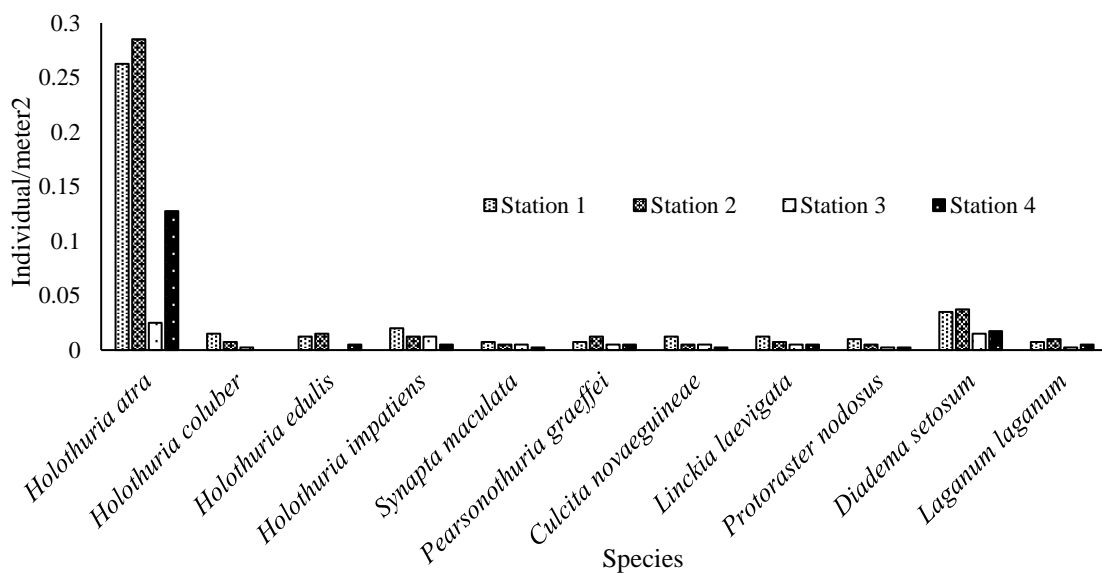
0.3
0.25
0.2
0.15
0.1
0.05
0

Individual/meter2

Station 1
Station 2
Station 3
Station 4

Holothuria atra
Holothuria coluber
Holothuria edulis
Holothuria impatiens
Synapta maculata
Pearsonothuria graeffei
Culcita novaeguineae
Linckia laevigata
Protoraster nodosus
Diadema setosum
Laganum laganum

Species